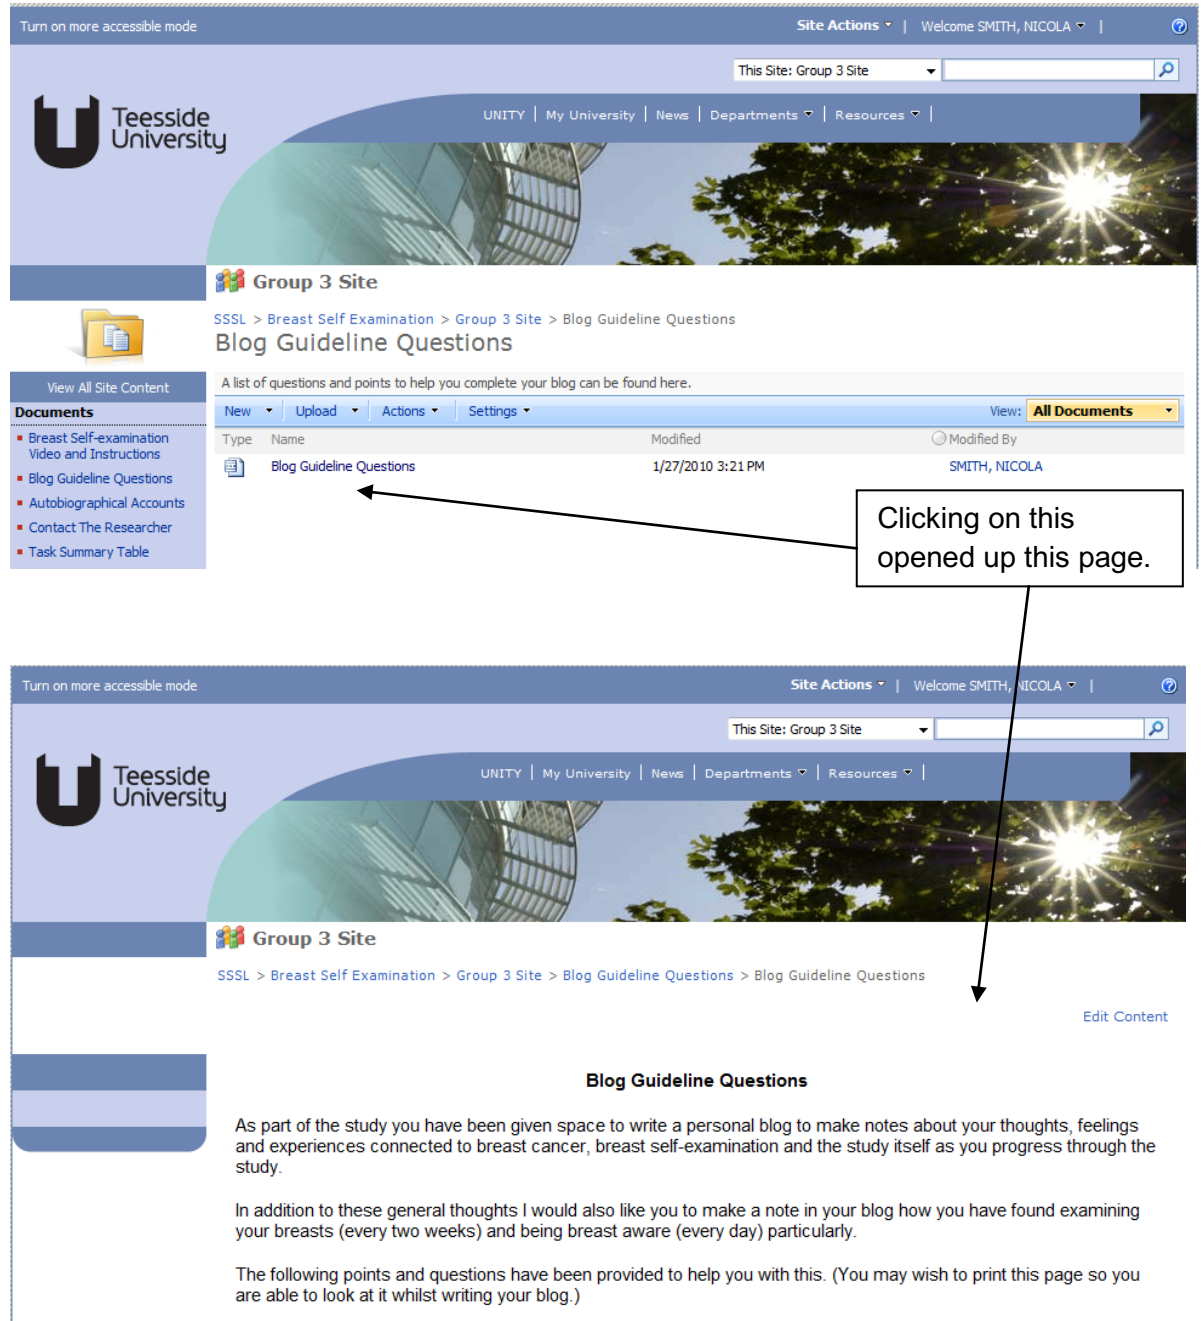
Turn on more accessible mode

Site Actions | Welcome SMITH, NICOLA |

This Site: Group 3 Site

Teesside University

UNITY | My University | News | Departments | Resources |

Group 3 Site

SSSL > Breast Self Examination > Group 3 Site > Blog Guideline Questions

Blog Guideline Questions

View All Site Content

Documents

- Breast Self-examination Video and Instructions
- Blog Guideline Questions
- Autobiographical Accounts
- Contact The Researcher
- Task Summary Table

A list of questions and points to help you complete your blog can be found here.

New | Upload | Actions | Settings | View: All Documents

| Type | Name | Modified | Modified By |
|---|---|---|---|
| | Blog Guideline Questions | 1/27/2010 3:21 PM | SMITH, NICOLA |

Clicking on this opened up this page.

Turn on more accessible mode

Site Actions | Welcome SMITH, NICOLA |

This Site: Group 3 Site

Teesside University

UNITY | My University | News | Departments | Resources |

Group 3 Site

SSSL > Breast Self Examination > Group 3 Site > Blog Guideline Questions > Blog Guideline Questions

Edit Content

Blog Guideline Questions

As part of the study you have been given space to write a personal blog to make notes about your thoughts, feelings and experiences connected to breast cancer, breast self-examination and the study itself as you progress through the study.

In addition to these general thoughts I would also like you to make a note in your blog how you have found examining your breasts (every two weeks) and being breast aware (every day) particularly.

The following points and questions have been provided to help you with this. (You may wish to print this page so you are able to look at it whilst writing your blog.)